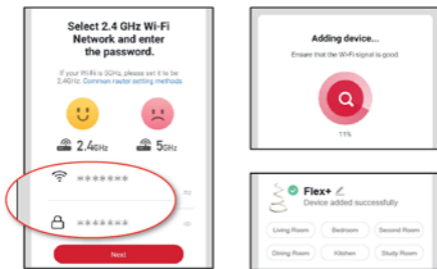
Select 2.4 GHz Wi-Fi Network and enter the password.

If your Wi-Fi is 5GHz, please set it to be 2.4GHz. Common router setting methods

2.4GHz

5GHz

*******

*******

Next

Adding device...

Ensure that the Wi-Fi signal is good

11%

Flex+

Device added successfully

Living Room

Bedroom

Second Room

Dining Room

Kitchen

Study Room